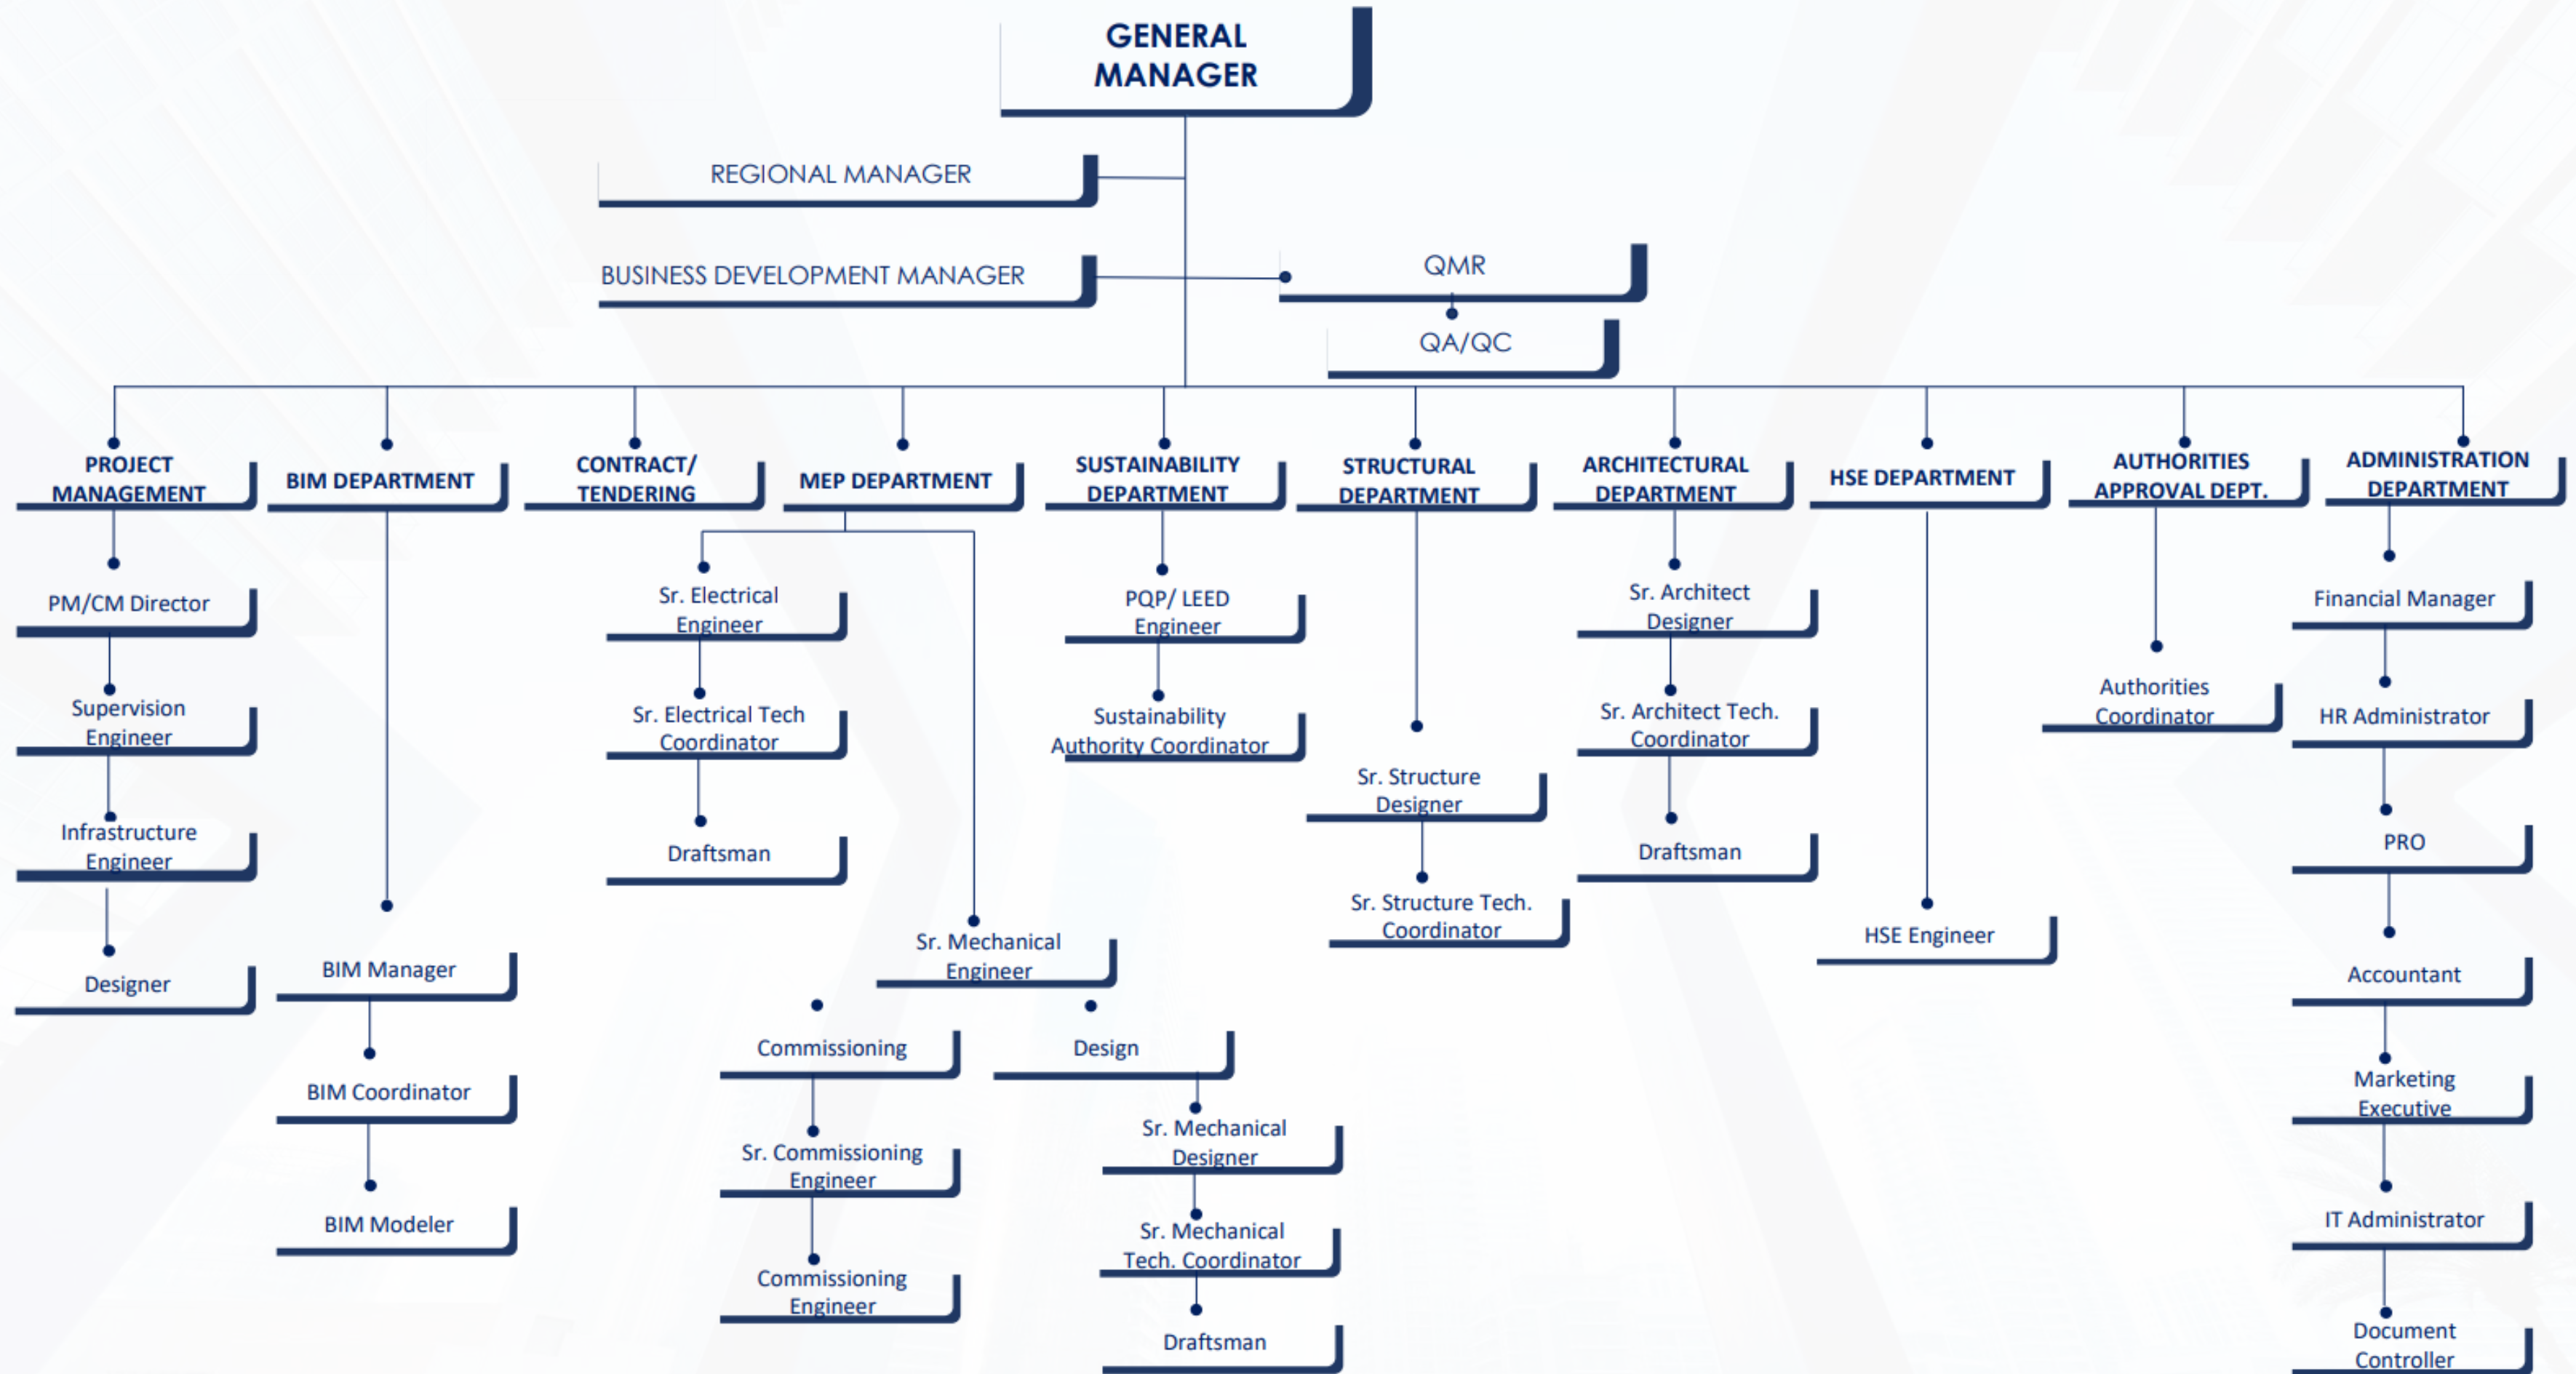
GENERAL MANAGER

REGIONAL MANAGER

BUSINESS DEVELOPMENT MANAGER

QMR

QA/QC

PROJECT MANAGEMENT

PM/CM Director

Supervision Engineer

Infrastructure Engineer

Designer

BIM DEPARTMENT

BIM Manager

BIM Coordinator

BIM Modeler

CONTRACT/ TENDERING

MEP DEPARTMENT

Sr. Electrical Engineer

Sr. Electrical Tech Coordinator

Draftsman

Sr. Mechanical Engineer

Commissioning

Sr. Commissioning Engineer

Commissioning Engineer

Design

Sr. Mechanical Designer

Sr. Mechanical Tech. Coordinator

Draftsman

SUSTAINABILITY DEPARTMENT

PQP/ LEED Engineer

Sustainability Authority Coordinator

STRUCTURAL DEPARTMENT

Sr. Structure Designer

Sr. Structure Tech. Coordinator

ARCHITECTURAL DEPARTMENT

Sr. Architect Designer

Sr. Architect Tech. Coordinator

Draftsman

HSE DEPARTMENT

HSE Engineer

AUTHORITIES APPROVAL DEPT.

Authorities Coordinator

ADMINISTRATION DEPARTMENT

Financial Manager

HR Administrator

PRO

Accountant

Marketing Executive

IT Administrator

Document Controller